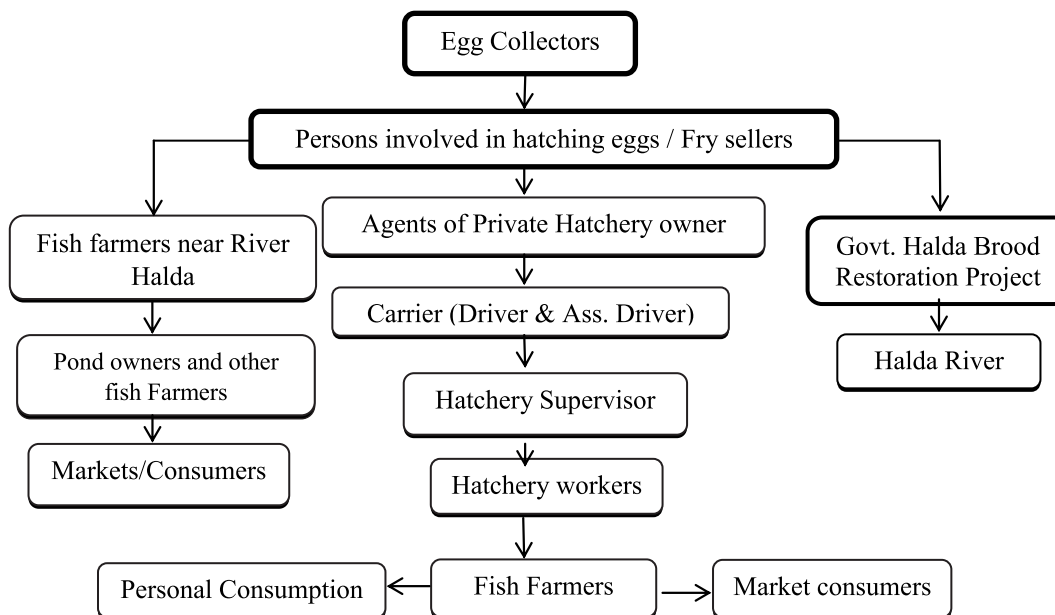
Egg Collectors

Persons involved in hatching eggs / Fry sellers

Fish farmers near River Halda

Agents of Private Hatchery owner

Govt. Halda Brood Restoration Project

Carrier (Driver & Ass. Driver)

Pond owners and other fish Farmers

Halda River

Hatchery Supervisor

Markets/Consumers

Hatchery workers

Personal Consumption

Fish Farmers

Market consumers